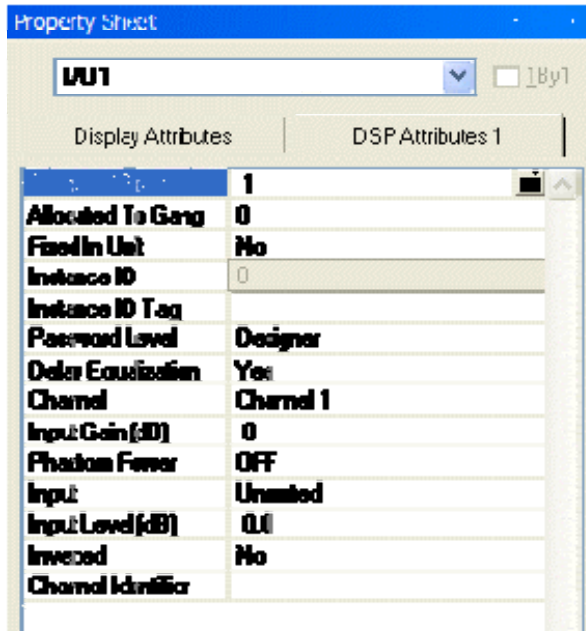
Property Sheet

I/U1

1By1

Display Attributes

DSP Attributes 1

| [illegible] | 1 |
|---|---|
| Allocated To Gang | 0 |
| Fixed In Unit | No |
| Instance ID | 0 |
| Instance ID Tag | |
| Password Level | Designer |
| Delay Equalization | Yes |
| Channel | Channel 1 |
| Input Gain (dB) | 0 |
| Phantom Power | OFF |
| Input | Unmuted |
| Input Level (dB) | 0.0 |
| Inverted | No |
| Channel Identifier | |